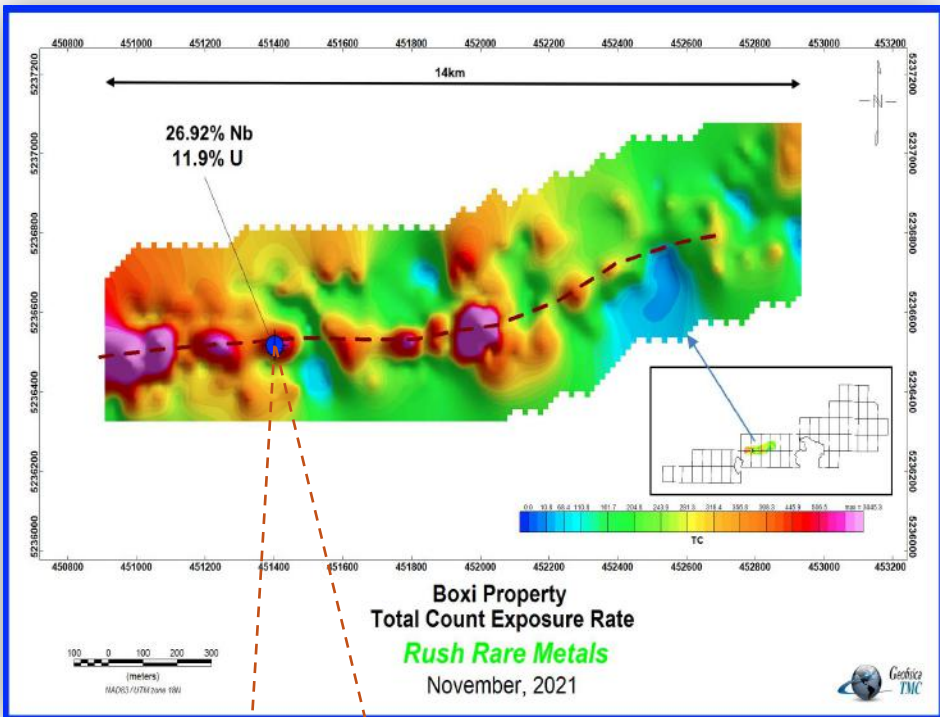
450800 451000 451200 451400 451600 451800 452000 452200 452400 452600 452800 453000 453200

14km

26.92% Nb
11.9% U

5237200 5237000 5236800 5236600 5236400 5236200 5236000

5237200 5237000 5236800 5236600 5236400 5236200 5236000

N

0.0 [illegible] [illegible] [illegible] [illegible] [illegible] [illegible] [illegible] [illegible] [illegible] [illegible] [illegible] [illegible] max = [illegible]

TC

450800 451000 451200 451400 451600 451800 452000 452200 452400 452600 452800 453000 453200

Boxi Property
Total Count Exposure Rate
Rush Rare Metals
November, 2021

100 0 100 200 300
(meters)
NAD83 / UTM zone 18N

Geofisica TMC